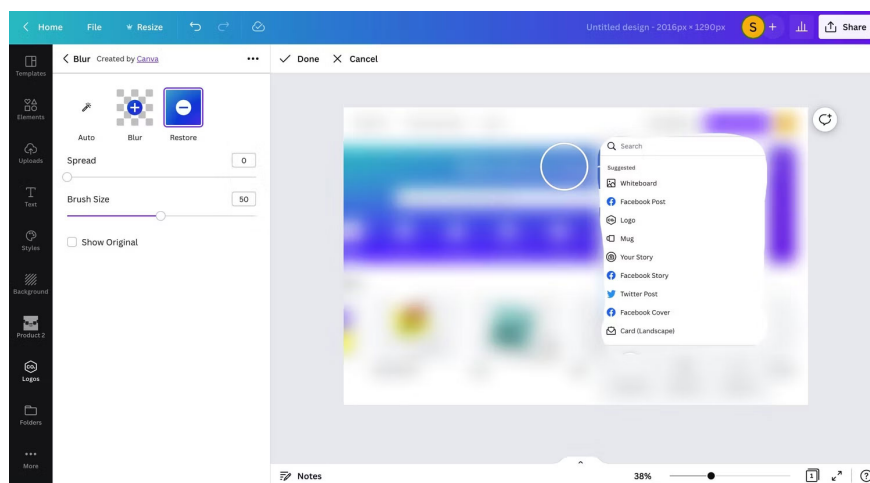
Home File Resize Untitled design - 2016px × 1290px S + Share

Templates
Elements
Uploads
Text
Styles
Background
Product 2
Logos
Folders
More

Blur Created by Canva •••

Auto Blur Restore

Spread 0

Brush Size 50

Show Original

Done Cancel

Search
Suggested
Whiteboard
Facebook Post
Logo
Mug
Your Story
Facebook Story
Twitter Post
Facebook Cover
Card (Landscape)

Notes 38% 1